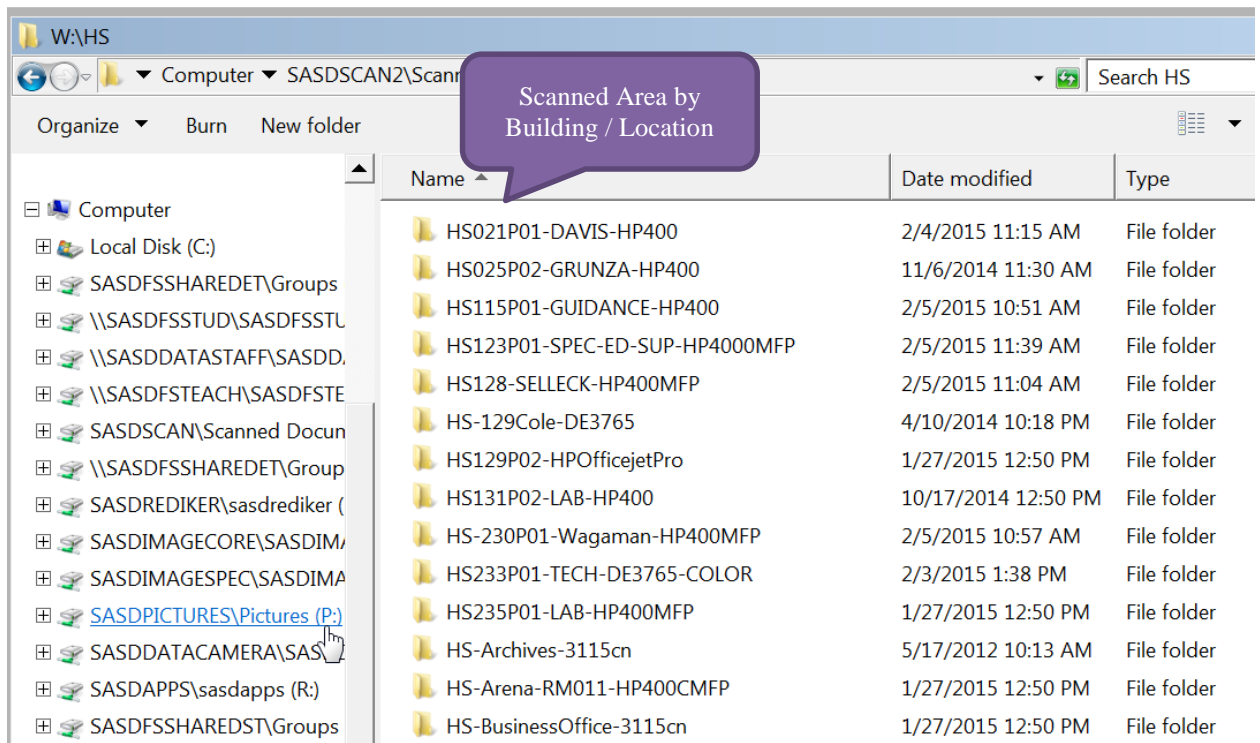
W:\HS

Computer ▸ SASDSCAN2\Scann

Search HS

Organize ▾ Burn New folder

Scanned Area by Building / Location

Computer
Local Disk (C:)
SASDFSSHAREDET\Groups
\\SASDFSSTUD\SASDFSSTU
\\SASDDATASTAFF\SASDD
\\SASDFSTEACH\SASDFSTE
SASDSCAN\Scanned Docun
\\SASDFSSHAREDET\Group
SASDREDIKER\sasdrediker (
SASDIMAGECORE\SASDIM
SASDIMAGESPEC\SASDIMA
SASDPICTURES\Pictures (P:)
SASDDATACAMERA\SAS
SASDAPPS\sasdapps (R:)
SASDFSSHAREDST\Groups

| Name | Date modified | Type |
|---|---|---|
| HS021P01-DAVIS-HP400 | 2/4/2015 11:15 AM | File folder |
| HS025P02-GRUNZA-HP400 | 11/6/2014 11:30 AM | File folder |
| HS115P01-GUIDANCE-HP400 | 2/5/2015 10:51 AM | File folder |
| HS123P01-SPEC-ED-SUP-HP4000MFP | 2/5/2015 11:39 AM | File folder |
| HS128-SELLECK-HP400MFP | 2/5/2015 11:04 AM | File folder |
| HS-129Cole-DE3765 | 4/10/2014 10:18 PM | File folder |
| HS129P02-HPOfficejetPro | 1/27/2015 12:50 PM | File folder |
| HS131P02-LAB-HP400 | 10/17/2014 12:50 PM | File folder |
| HS-230P01-Wagaman-HP400MFP | 2/5/2015 10:57 AM | File folder |
| HS233P01-TECH-DE3765-COLOR | 2/3/2015 1:38 PM | File folder |
| HS235P01-LAB-HP400MFP | 1/27/2015 12:50 PM | File folder |
| HS-Archives-3115cn | 5/17/2012 10:13 AM | File folder |
| HS-Arena-RM011-HP400CMFP | 1/27/2015 12:50 PM | File folder |
| HS-BusinessOffice-3115cn | 1/27/2015 12:50 PM | File folder |